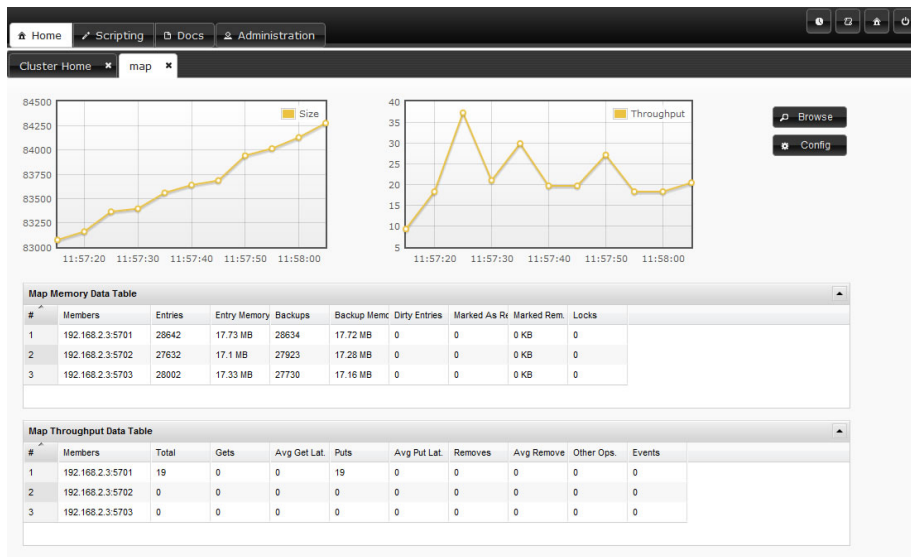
Home | Scripting | Docs | Administration

Cluster Home ✖ | map ✖

84500
84250
84000
83750
83500
83250
83000
11:57:20 11:57:30 11:57:40 11:57:50 11:58:00
Size

40
35
30
25
20
15
10
5
11:57:20 11:57:30 11:57:40 11:57:50 11:58:00
Throughput

Browse
Config

Map Memory Data Table

| # | Members | Entries | Entry Memory | Backups | Backup Memc | Dirty Entries | Marked As Re | Marked Rem. | Locks |
|---|---|---|---|---|---|---|---|---|---|
| 1 | 192.168.2.3:5701 | 28642 | 17.73 MB | 28634 | 17.72 MB | 0 | 0 | 0 KB | 0 |
| 2 | 192.168.2.3:5702 | 27632 | 17.1 MB | 27923 | 17.28 MB | 0 | 0 | 0 KB | 0 |
| 3 | 192.168.2.3:5703 | 28002 | 17.33 MB | 27730 | 17.16 MB | 0 | 0 | 0 KB | 0 |

Map Throughput Data Table

| # | Members | Total | Gets | Avg Get Lat. | Puts | Avg Put Lat. | Removes | Avg Remove | Other Ops. | Events |
|---|---|---|---|---|---|---|---|---|---|---|
| 1 | 192.168.2.3:5701 | 19 | 0 | 0 | 19 | 0 | 0 | 0 | 0 | 0 |
| 2 | 192.168.2.3:5702 | 0 | 0 | 0 | 0 | 0 | 0 | 0 | 0 | 0 |
| 3 | 192.168.2.3:5703 | 0 | 0 | 0 | 0 | 0 | 0 | 0 | 0 | 0 |